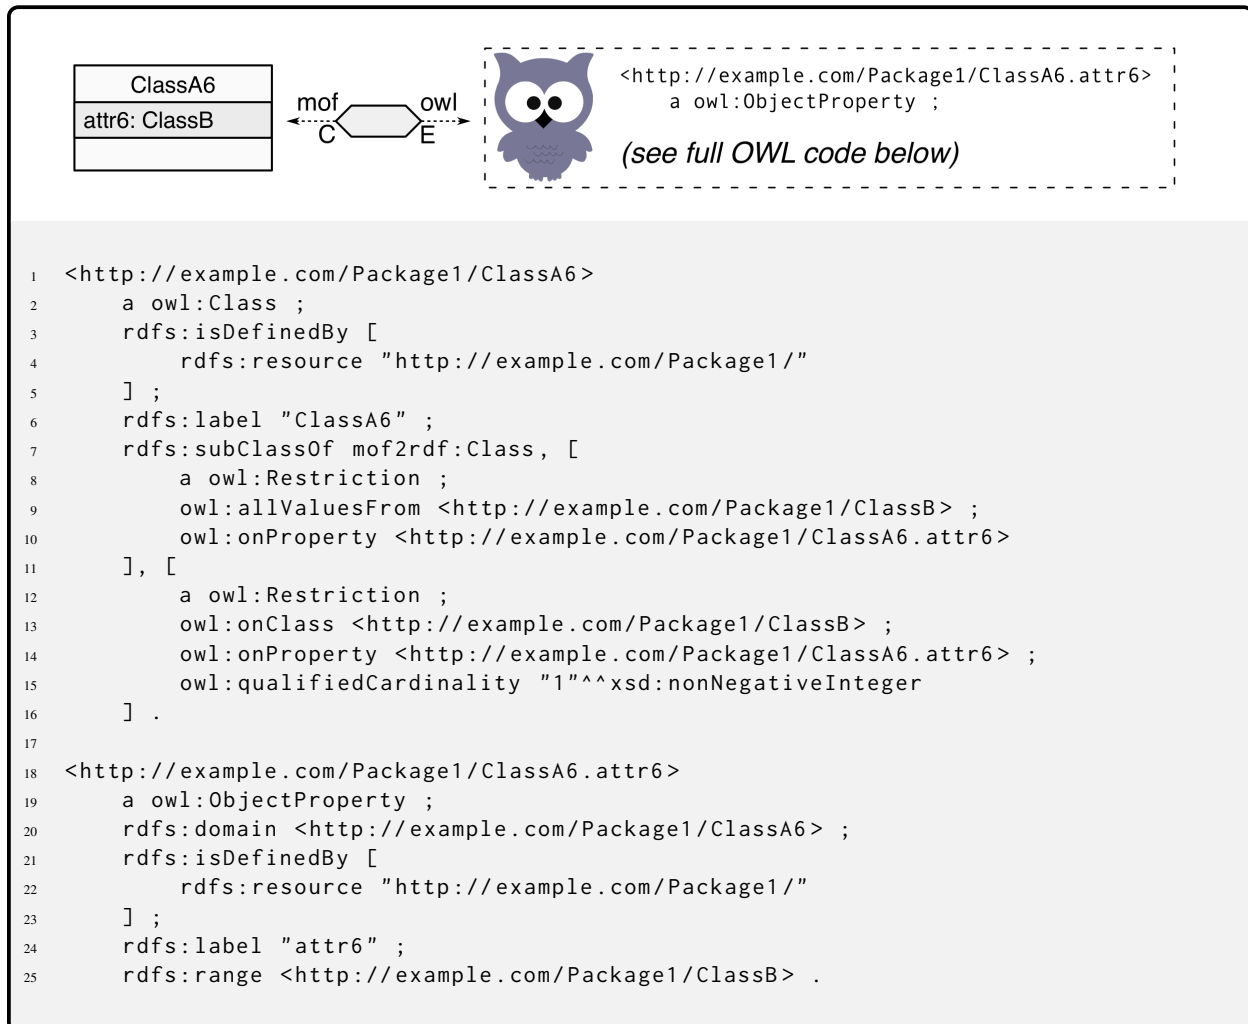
ClassA6
attr6: ClassB

mof
C
owl
E

<http://example.com/Package1/ClassA6.attr6>
a owl:ObjectProperty ;

(see full OWL code below)

```
1  <http://example.com/Package1/ClassA6>
2      a owl:Class ;
3      rdfs:isDefinedBy [
4          rdfs:resource "http://example.com/Package1/"
5      ] ;
6      rdfs:label "ClassA6" ;
7      rdfs:subClassOf mof2rdf:Class, [
8          a owl:Restriction ;
9          owl:allValuesFrom <http://example.com/Package1/ClassB> ;
10         owl:onProperty <http://example.com/Package1/ClassA6.attr6>
11     ], [
12         a owl:Restriction ;
13         owl:onClass <http://example.com/Package1/ClassB> ;
14         owl:onProperty <http://example.com/Package1/ClassA6.attr6> ;
15         owl:qualifiedCardinality "1"^^xsd:nonNegativeInteger
16     ] .
17
18 <http://example.com/Package1/ClassA6.attr6>
19     a owl:ObjectProperty ;
20     rdfs:domain <http://example.com/Package1/ClassA6> ;
21     rdfs:isDefinedBy [
22         rdfs:resource "http://example.com/Package1/"
23     ] ;
24     rdfs:label "attr6" ;
25     rdfs:range <http://example.com/Package1/ClassB> .
```